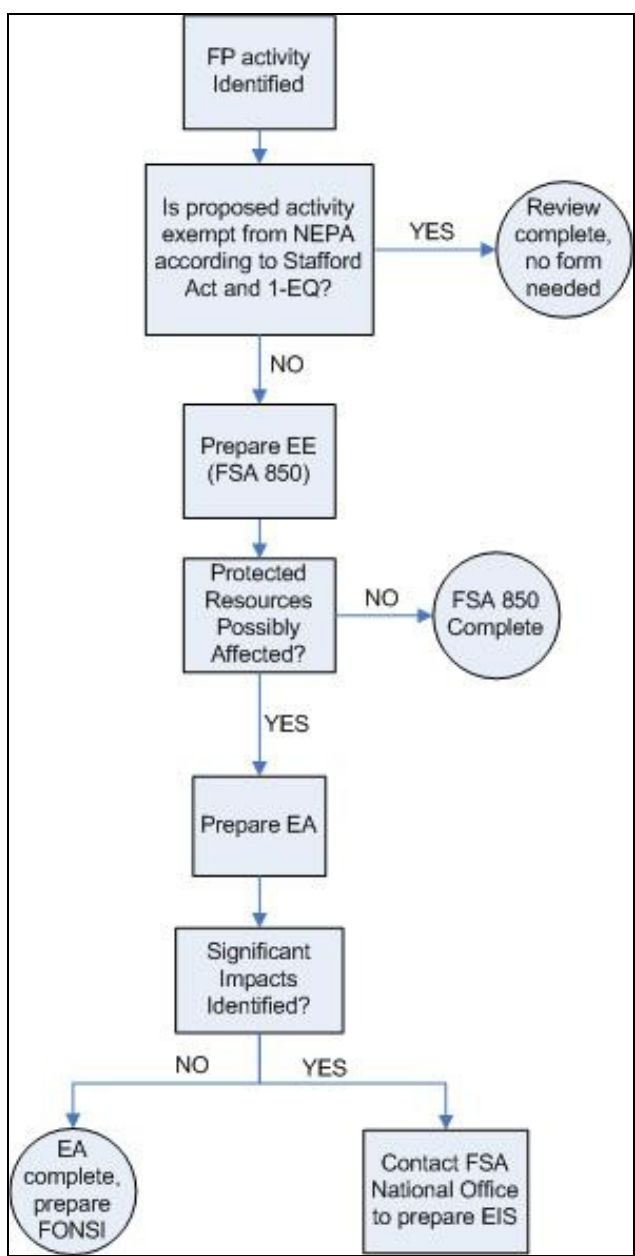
FP activity Identified

Is proposed activity exempt from NEPA according to Stafford Act and 1-EQ?

YES

Review complete, no form needed

NO

Prepare EE (FSA 850)

Protected Resources Possibly Affected?

NO

FSA 850 Complete

YES

Prepare EA

Significant Impacts Identified?

NO

YES

EA complete, prepare FONSI

Contact FSA National Office to prepare EIS